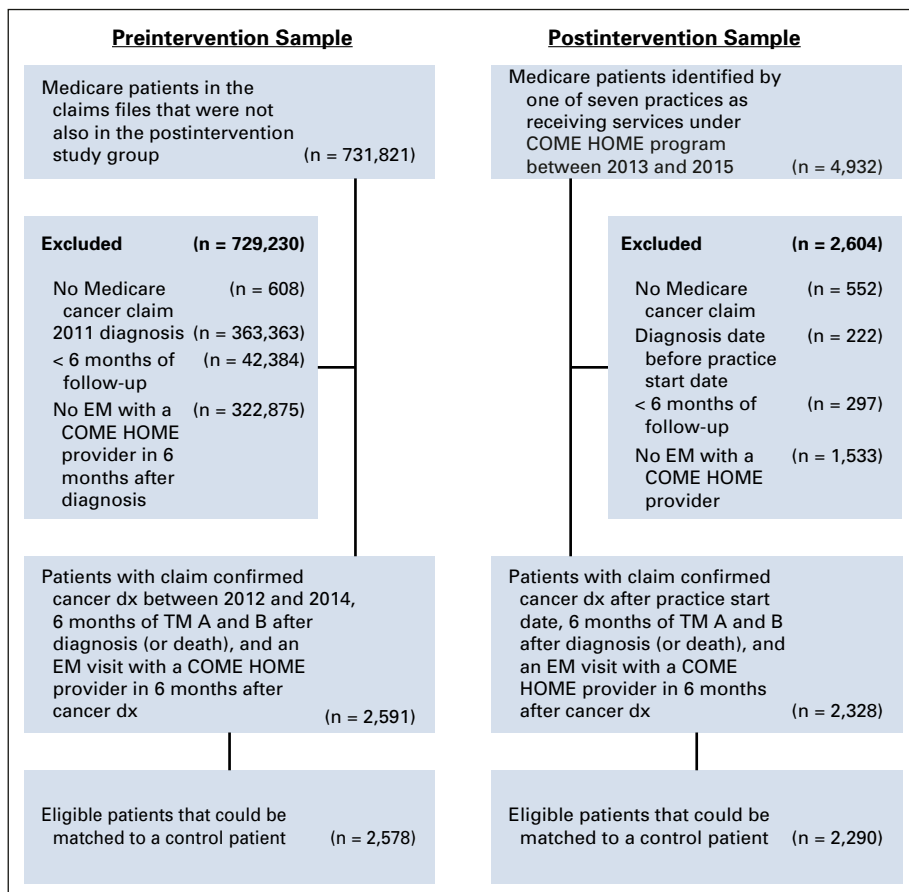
**Preintervention Sample**

Medicare patients in the claims files that were not also in the postintervention study group (n = 731,821)

**Excluded (n = 729,230)**

No Medicare cancer claim (n = 608)
2011 diagnosis (n = 363,363)
< 6 months of follow-up (n = 42,384)
No EM with a COME HOME provider in 6 months after diagnosis (n = 322,875)

Patients with claim confirmed cancer dx between 2012 and 2014, 6 months of TM A and B after diagnosis (or death), and an EM visit with a COME HOME provider in 6 months after cancer dx (n = 2,591)

Eligible patients that could be matched to a control patient (n = 2,578)

**Postintervention Sample**

Medicare patients identified by one of seven practices as receiving services under COME HOME program between 2013 and 2015 (n = 4,932)

**Excluded (n = 2,604)**

No Medicare cancer claim (n = 552)
Diagnosis date before practice start date (n = 222)
< 6 months of follow-up (n = 297)
No EM with a COME HOME provider (n = 1,533)

Patients with claim confirmed cancer dx after practice start date, 6 months of TM A and B after diagnosis (or death), and an EM visit with a COME HOME provider in 6 months after cancer dx (n = 2,328)

Eligible patients that could be matched to a control patient (n = 2,290)